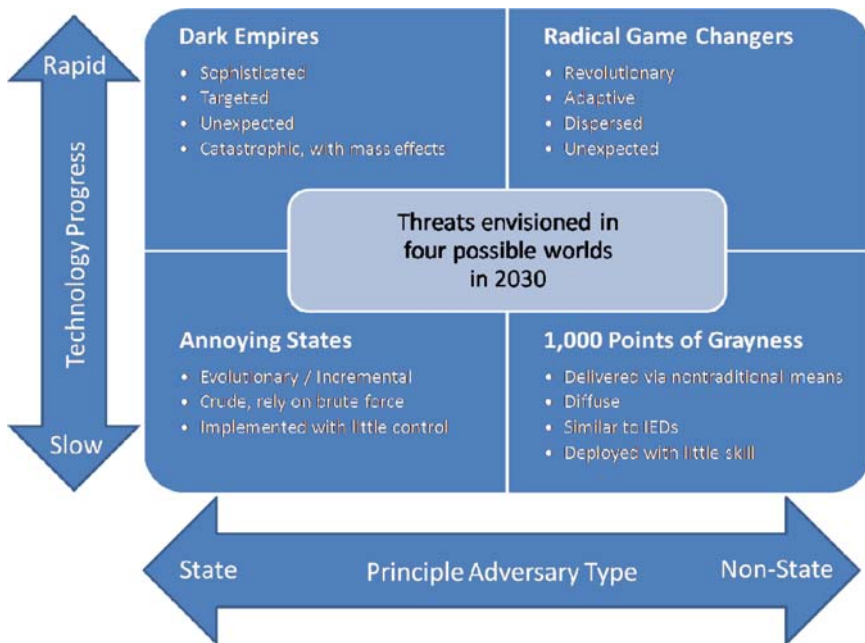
Rapid

Technology Progress

Slow

Dark Empires
• Sophisticated
• Targeted
• Unexpected
• Catastrophic, with mass effects

Radical Game Changers
• Revolutionary
• Adaptive
• Dispersed
• Unexpected

Threats envisioned in four possible worlds in 2030

Annoying States
• Evolutionary / Incremental
• Crude, rely on brute force
• Implemented with little control

1,000 Points of Grayness
• Delivered via nontraditional means
• Diffuse
• Similar to IEDs
• Deployed with little skill

State

Principle Adversary Type

Non-State